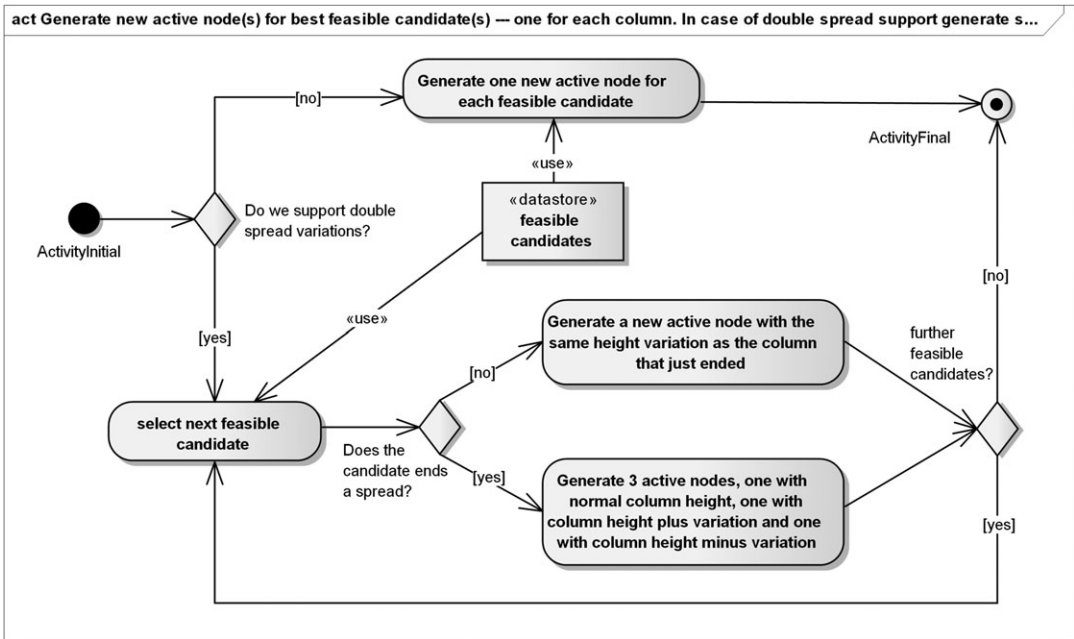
act Generate new active node(s) for best feasible candidate(s) — one for each column. In case of double spread support generate s...

[no]

Generate one new active node for each feasible candidate

ActivityFinal

«use»

Do we support double spread variations?

«datastore» feasible candidates

ActivityInitial

[no]

«use»

[yes]

Generate a new active node with the same height variation as the column that just ended

further feasible candidates?

[no]

select next feasible candidate

Does the candidate ends a spread?

[yes]

Generate 3 active nodes, one with normal column height, one with column height plus variation and one with column height minus variation

[yes]